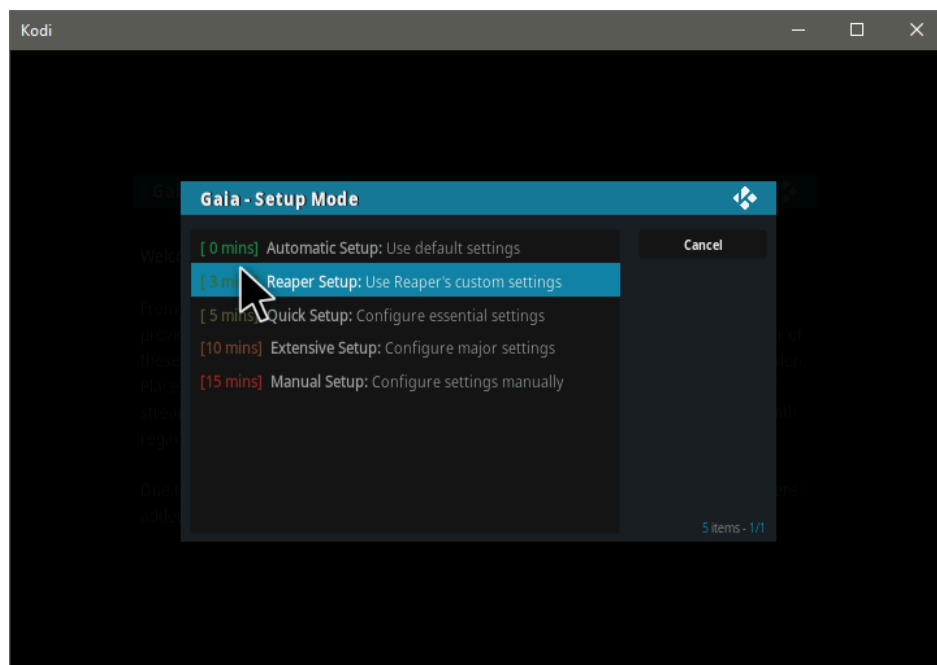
Kodi

Gaia - Setup Mode

[ 0 mins] Automatic Setup: Use default settings
[ 3 mi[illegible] Reaper Setup: Use Reaper's custom settings
[ 5 mins] Quick Setup: Configure essential settings
[10 mins] Extensive Setup: Configure major settings
[15 mins] Manual Setup: Configure settings manually

Cancel

5 items - 1/1